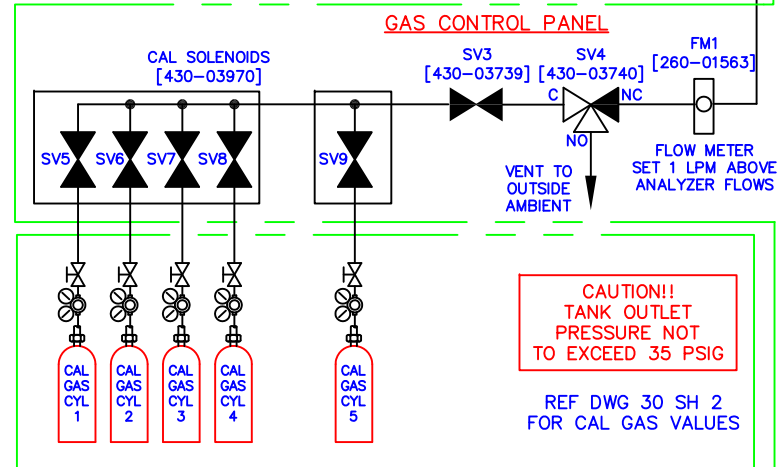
GAS CONTROL PANEL

CAL SOLENOIDS
[430-03970]

SV3
[430-03739]

SV4
[430-03740]

FM1
[260-01563]

C

NC

NO

SV5 SV6 SV7 SV8

SV9

VENT TO OUTSIDE AMBIENT

FLOW METER SET 1 LPM ABOVE ANALYZER FLOWS

CAL GAS CYL 1

CAL GAS CYL 2

CAL GAS CYL 3

CAL GAS CYL 4

CAL GAS CYL 5

CAUTION!! TANK OUTLET PRESSURE NOT TO EXCEED 35 PSIG

REF DWG 30 SH 2 FOR CAL GAS VALUES